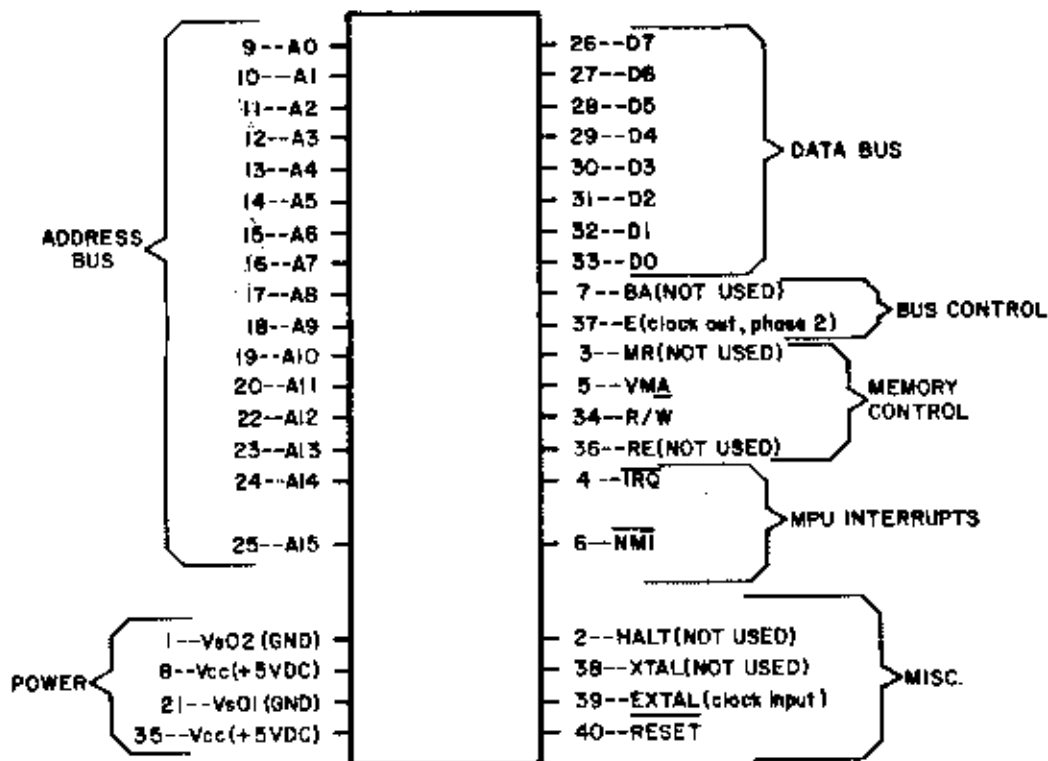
ADDRESS BUS

9--A0
10--A1
11--A2
12--A3
13--A4
14--A5
15--A6
16--A7
17--A8
18--A9
19--A10
20--A11
22--A12
23--A13
24--A14
25--A15

POWER

1--VsO2 (GND)
8--Vcc(+5VDC)
21--VsO1 (GND)
35--Vcc(+5VDC)

26--D7
27--D6
28--D5
29--D4
30--D3
31--D2
32--D1
33--D0

DATA BUS

7--BA(NOT USED)
37--E(clock out, phase 2)

BUS CONTROL

3--MR(NOT USED)
5--VMA
34--R/W
36--RE(NOT USED)

MEMORY CONTROL

4--$\overline{IRQ}$
6--$\overline{NMI}$

MPU INTERRUPTS

2--HALT(NOT USED)
38--XTAL(NOT USED)
39--EXTAL(clock input)
40--RESET

MISC.